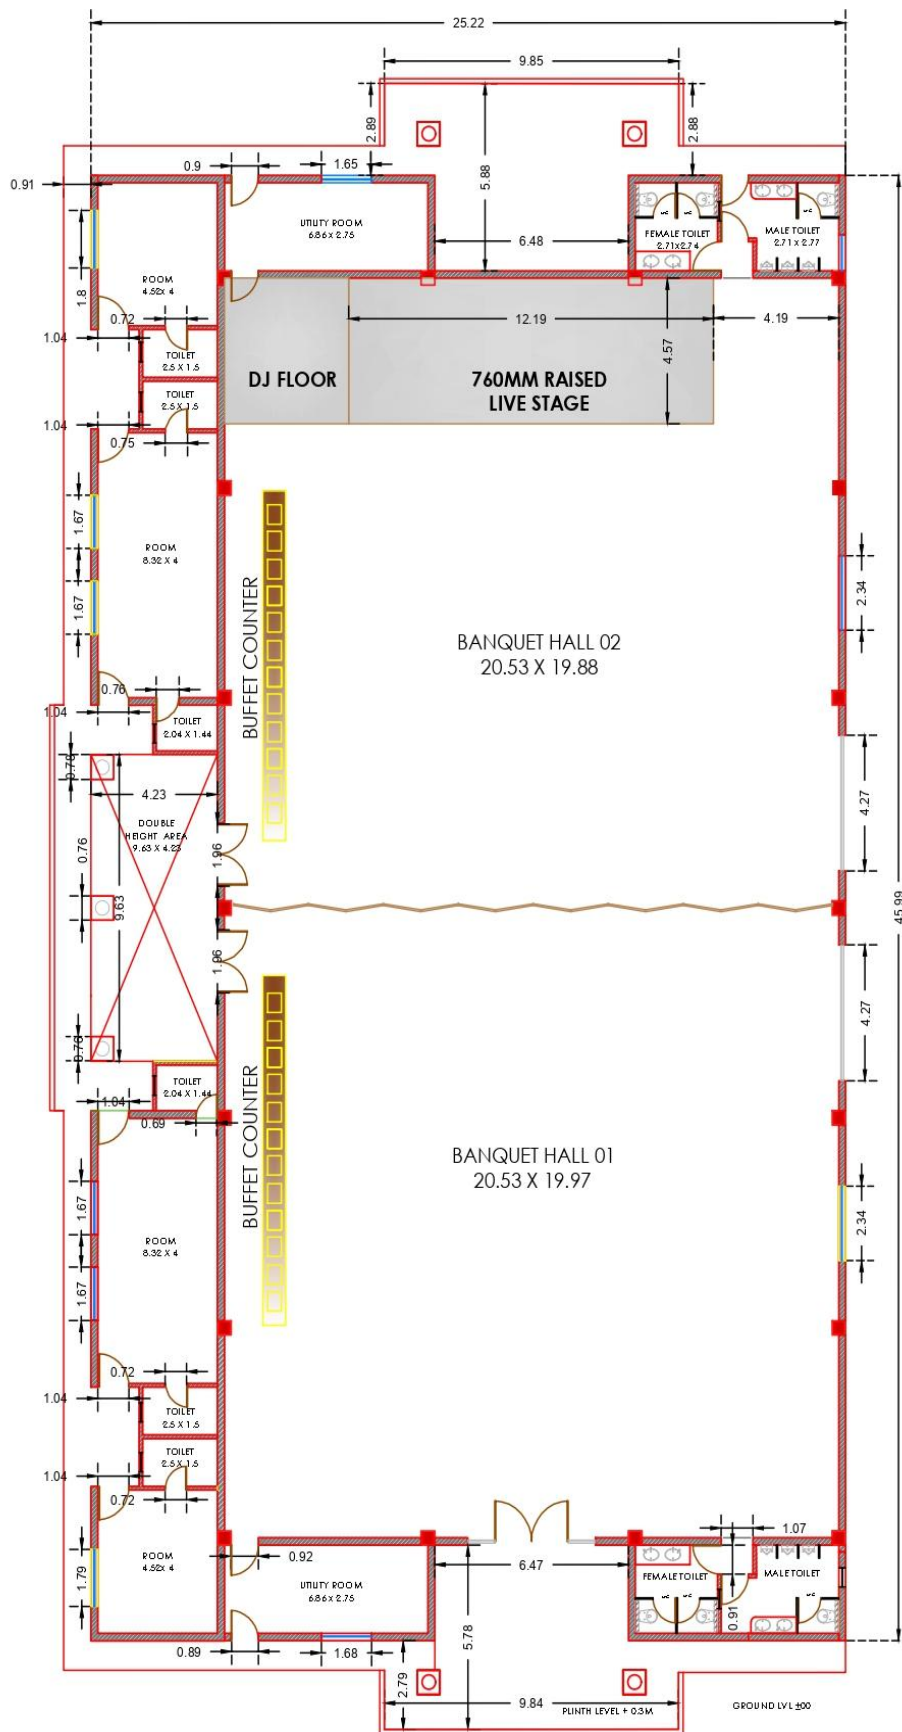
25.22

9.85

2.89

2.88

5.88

0.91

0.9

1.65

UTILITY ROOM
6.86 X 2.75

6.48

FEMALE TOILET
2.71X2.74

MALE TOILET
2.71 X 2.77

ROOM
4.52X 4

1.8

0.72

12.19

4.19

1.04

TOILET
2.5 X 1.5

TOILET
2.5 X 1.5

DJ FLOOR

760MM RAISED LIVE STAGE

4.57

1.04

0.75

1.67

ROOM
8.32 X 4

1.67

BUFFET COUNTER

BANQUET HALL 02
20.53 X 19.88

2.34

0.76

1.04

TOILET
2.04 X 1.44

0.76

4.23

DOUBLE HEIGHT AREA
9.63 X 4.23

0.76

9.63

1.96

4.27

45.99

1.96

4.27

0.76

TOILET
2.04 X 1.44

1.04

0.69

BUFFET COUNTER

BANQUET HALL 01
20.53 X 19.97

1.67

ROOM
8.32 X 4

2.34

1.67

0.72

1.04

TOILET
2.5 X 1.5

TOILET
2.5 X 1.5

1.04

0.72

1.07

ROOM
4.52X 4

1.79

0.92

6.47

FEMALE TOILET

MALE TOILET

UTILITY ROOM
6.86 X 2.75

0.91

5.78

0.89

1.68

2.79

9.84

PLINTH LEVEL + 0.3M

GROUND LVL ±00